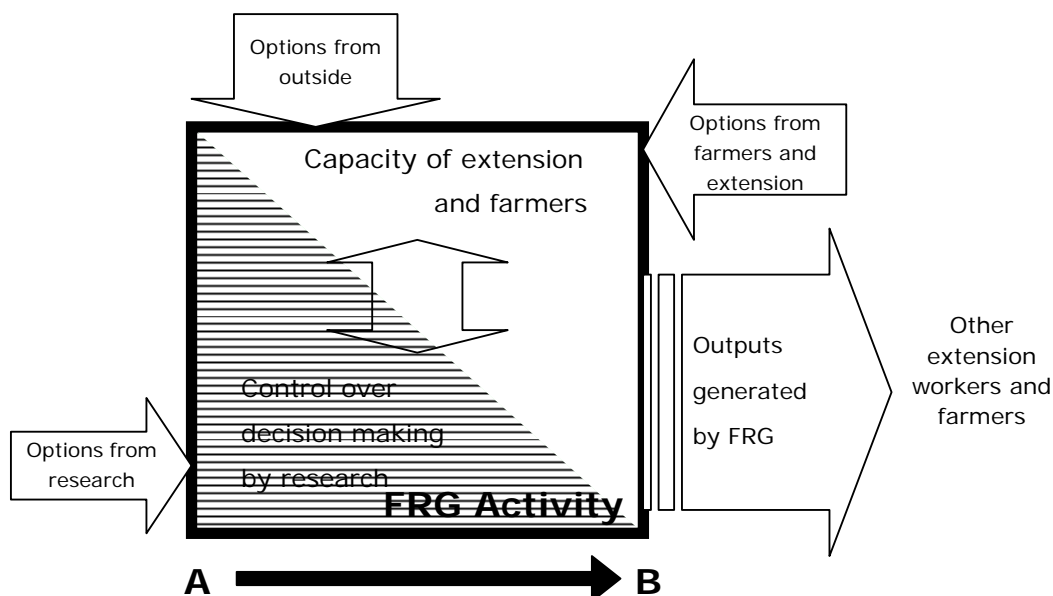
Options from outside

Options from farmers and extension

Capacity of extension and farmers

Control over decision making by research

Options from research

FRG Activity

Outputs generated by FRG

Other extension workers and farmers

A

B